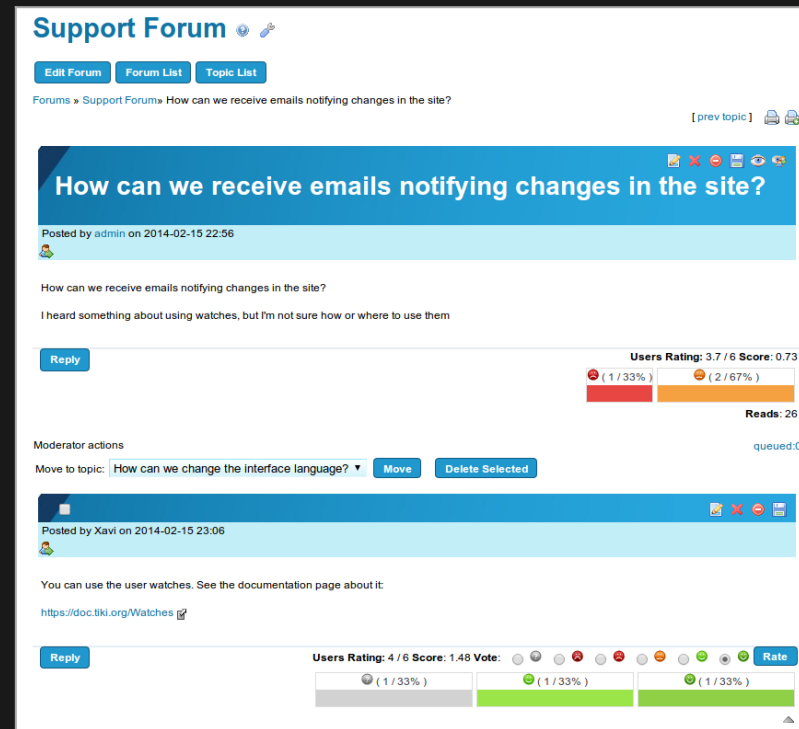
Support Forum

Edit Forum Forum List Topic List

Forums » Support Forum» How can we receive emails notifying changes in the site?

[ prev topic ]

How can we receive emails notifying changes in the site?

Posted by admin on 2014-02-15 22:56

How can we receive emails notifying changes in the site?

I heard something about using watches, but I'm not sure how or where to use them

Reply

Users Rating: 3.7 / 6 Score: 0.73

( 1 / 33% ) ( 2 / 67% )

Reads: 26

Moderator actions

queued:0

Move to topic: How can we change the interface language? Move Delete Selected

Posted by Xavi on 2014-02-15 23:06

You can use the user watches. See the documentation page about it:

https://doc.tiki.org/Watches

Reply

Users Rating: 4 / 6 Score: 1.48 Vote: Rate

( 1 / 33% ) ( 1 / 33% ) ( 1 / 33% )